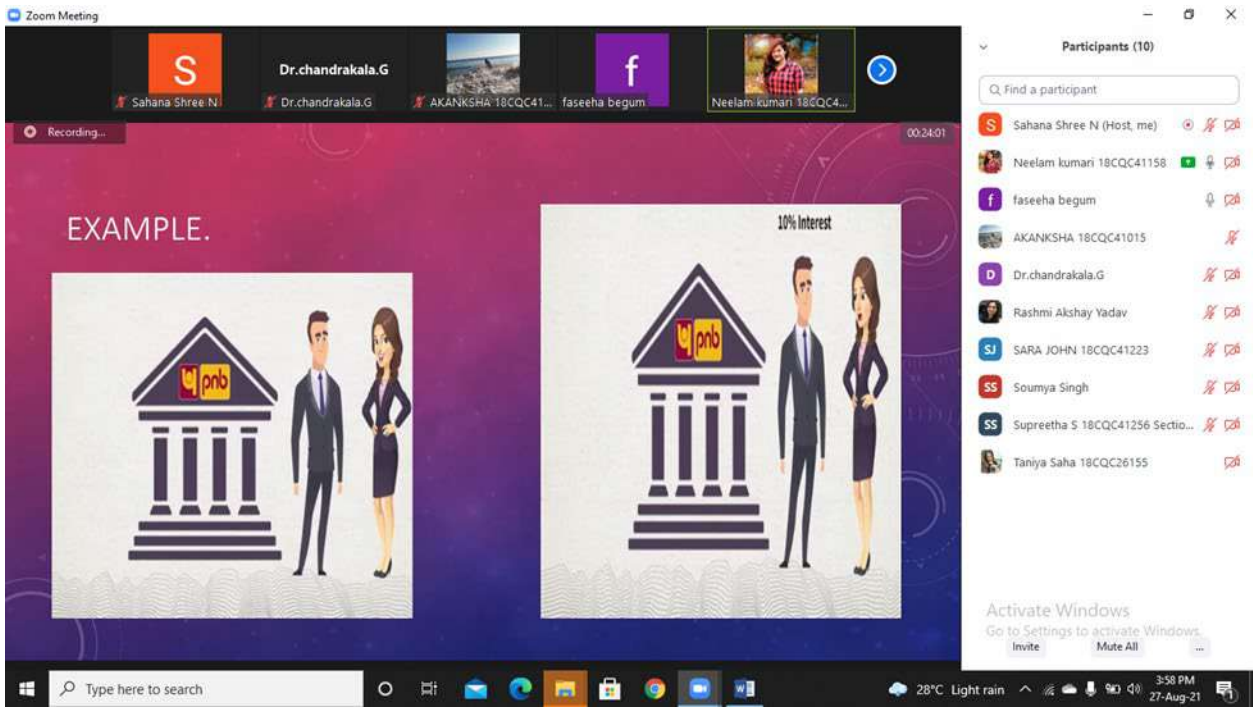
Zoom Meeting

S
Sahana Shree N
Dr.chandrakala.G
Dr.chandrakala.G
AKANKSHA 18CQC41...
f
faseeha begum
Neelam kumari 18CQC4...

Recording...
00:24:01

EXAMPLE.

pnb

10% Interest

pnb

Participants (10)

Find a participant

S Sahana Shree N (Host, me)
Neelam kumari 18CQC41158
f faseeha begum
AKANKSHA 18CQC41015
D Dr.chandrakala.G
Rashmi Akshay Yadav
SJ SARA JOHN 18CQC41223
SS Soumya Singh
SS Supreetha S 18CQC41256 Sectio...
Taniya Saha 18CQC26155

Activate Windows
Go to Settings to activate Windows.

Invite
Mute All
...

Type here to search

28°C Light rain
3:58 PM
27-Aug-21